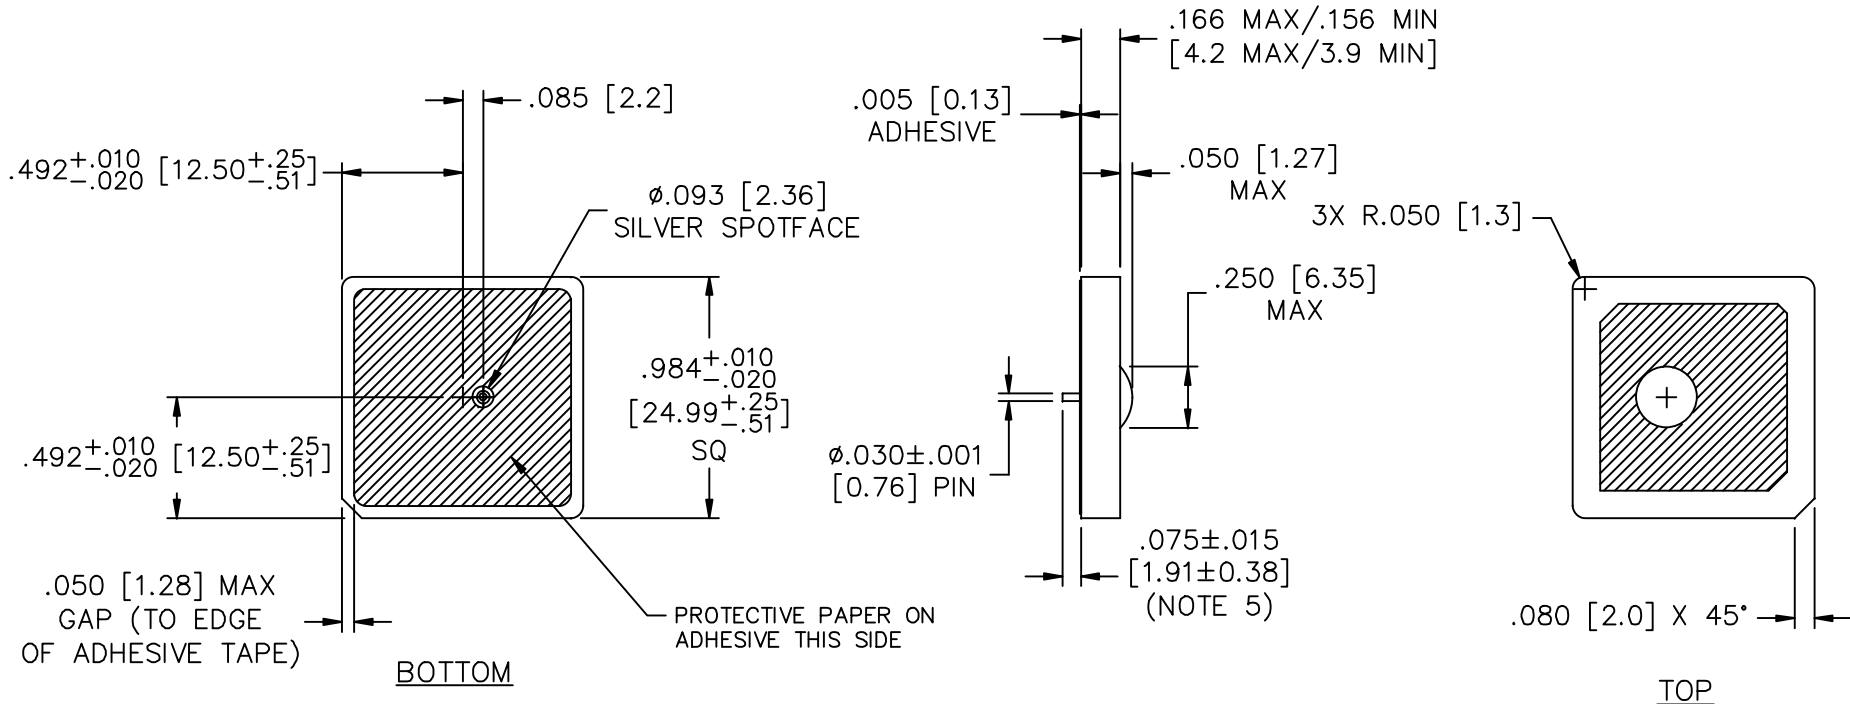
.085 [2.2]

$.492^{+.010}_{-.020}$ $[12.50^{+.25}_{-.51}]$

ø.093 [2.36]
SILVER SPOTFACE

$.984^{+.010}_{-.020}$
$[24.99^{+.25}_{-.51}]$
SQ

$.492^{+.010}_{-.020}$ $[12.50^{+.25}_{-.51}]$

.050 [1.28] MAX
GAP (TO EDGE
OF ADHESIVE TAPE)

BOTTOM

PROTECTIVE PAPER ON
ADHESIVE THIS SIDE

.166 MAX/.156 MIN
[4.2 MAX/3.9 MIN]

.005 [0.13]
ADHESIVE

.050 [1.27]
MAX

.250 [6.35]
MAX

ø.030±.001
[0.76] PIN

.075±.015
[1.91±0.38]
(NOTE 5)

3X R.050 [1.3]

.080 [2.0] X 45°

TOP